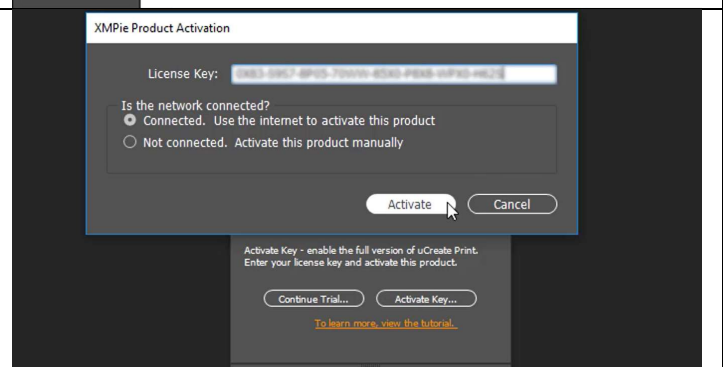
XMPie Product Activation

License Key: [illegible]

Is the network connected?

Connected. Use the internet to activate this product

Not connected. Activate this product manually

Activate

Cancel

Activate Key - enable the full version of uCreate Print. Enter your license key and activate this product.

Continue Trial...

Activate Key...

To learn more, view the tutorial.